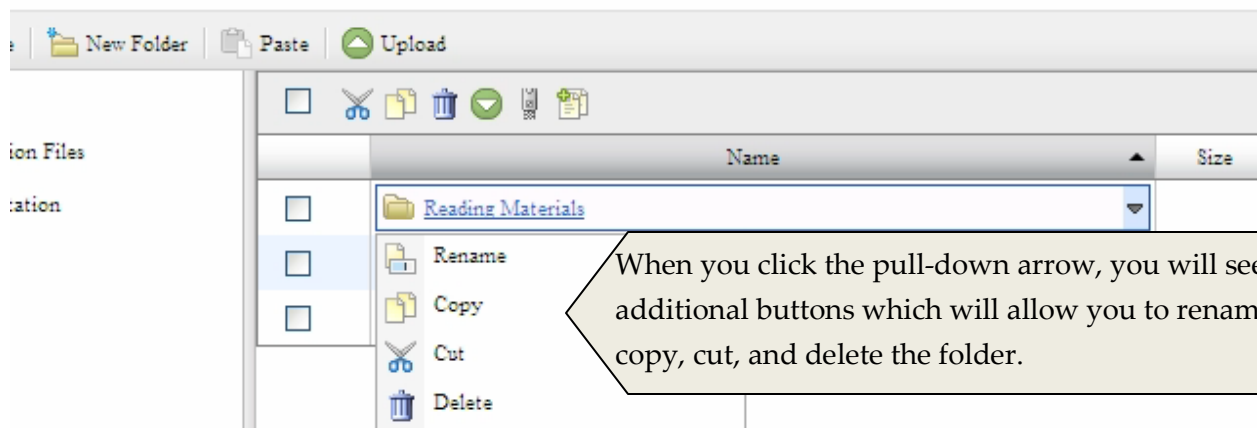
New Folder | Paste | Upload

ion Files

:ation

Name

Size

Reading Materials

Rename

Copy

Cut

Delete

When you click the pull-down arrow, you will se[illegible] additional buttons which will allow you to renam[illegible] copy, cut, and delete the folder.